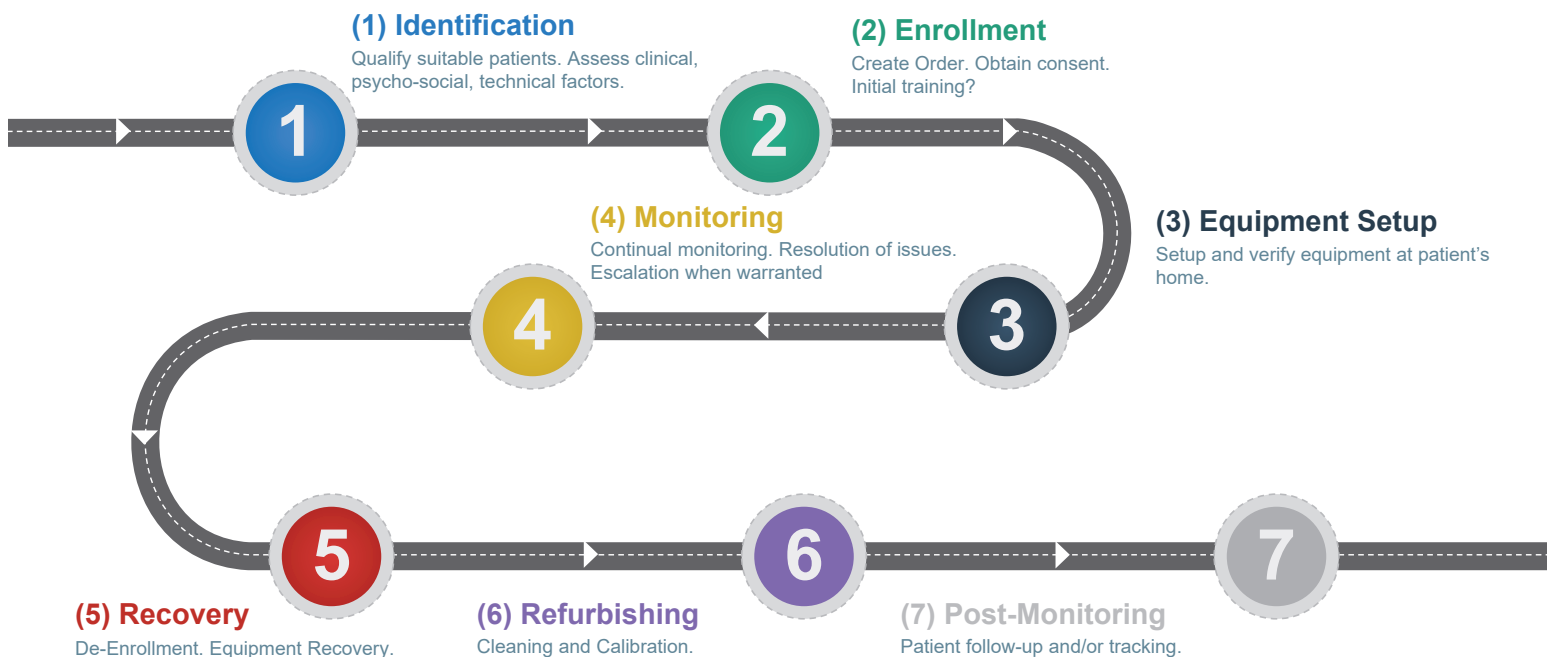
(1) Identification
Qualify suitable patients. Assess clinical, psycho-social, technical factors.

1

(2) Enrollment
Create Order. Obtain consent. Initial training?

2

(3) Equipment Setup
Setup and verify equipment at patient's home.

3

(4) Monitoring
Continual monitoring. Resolution of issues. Escalation when warranted

4

5

(5) Recovery
De-Enrollment. Equipment Recovery.

6

(6) Refurbishing
Cleaning and Calibration.

7

(7) Post-Monitoring
Patient follow-up and/or tracking.